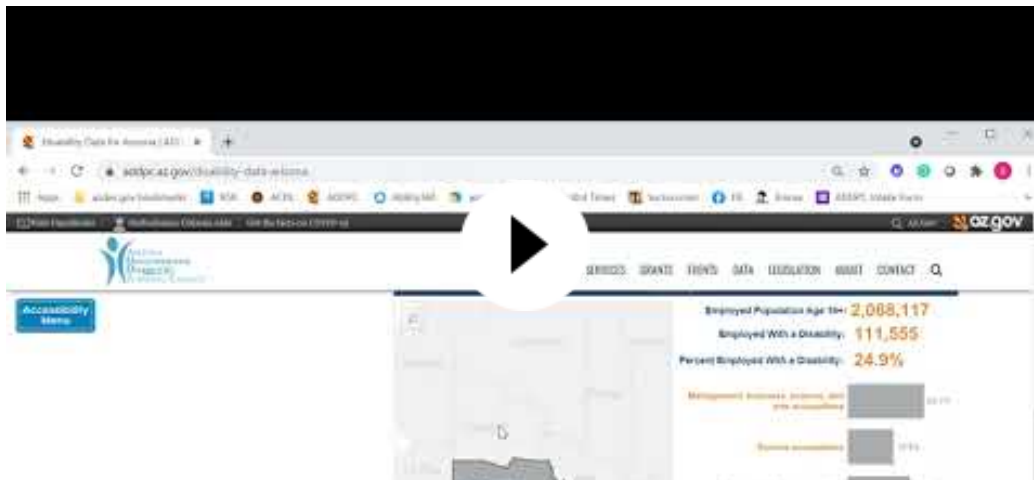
Disability Data for Arizona | AZ

azddpc.az.gov/disability-data-arizona

Apps

Accessibility Menu

SERVICES GRANTS EVENTS DATA LEGISLATION ABOUT CONTACT

az.gov

Employed Population Age 16+: 2,088,117

Employed With a Disability: 111,555

Percent Employed With a Disability: 24.9%

Management, business, science, and arts occupations

Service occupations